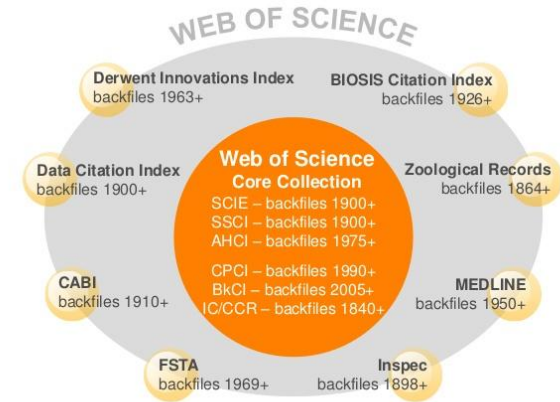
WEB OF SCIENCE

Derwent Innovations Index
backfiles 1963+

BIOSIS Citation Index
backfiles 1926+

Data Citation Index
backfiles 1900+

Web of Science
Core Collection
SCIE – backfiles 1900+
SSCI – backfiles 1900+
AHCI – backfiles 1975+
CPCI – backfiles 1990+
BkCI – backfiles 2005+
IC/CCR – backfiles 1840+

Zoological Records
backfiles 1864+

CABI
backfiles 1910+

MEDLINE
backfiles 1950+

FSTA
backfiles 1969+

Inspec
backfiles 1898+